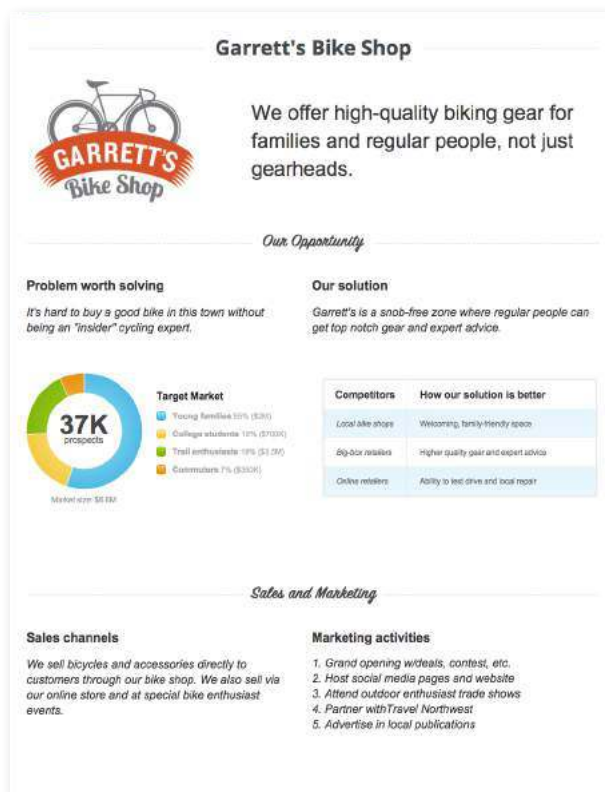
Garrett's Bike Shop

GARRETT'S
Bike Shop

We offer high-quality biking gear for families and regular people, not just gearheads.

Our Opportunity

Problem worth solving

It's hard to buy a good bike in this town without being an "insider" cycling expert.

Our solution

Garrett's is a snob-free zone where regular people can get top notch gear and expert advice.

37K
prospects

Market size: $6.6M

Target Market

Young families 55% ($2M)
College students 18% ($700K)
Trail enthusiasts 19% ($3.0M)
Commuters 7% ($350K)

| Competitors | How our solution is better |
|---|---|
| Local bike shops | Welcoming, family-friendly space |
| Big-box retailers | Higher quality gear and expert advice |
| Online retailers | Ability to test drive and local repair |

Sales and Marketing

Sales channels

We sell bicycles and accessories directly to customers through our bike shop. We also sell via our online store and at special bike enthusiast events.

Marketing activities

1. Grand opening w/deals, contest, etc.
2. Host social media pages and website
3. Attend outdoor enthusiast trade shows
4. Partner withTravel Northwest
5. Advertise in local publications